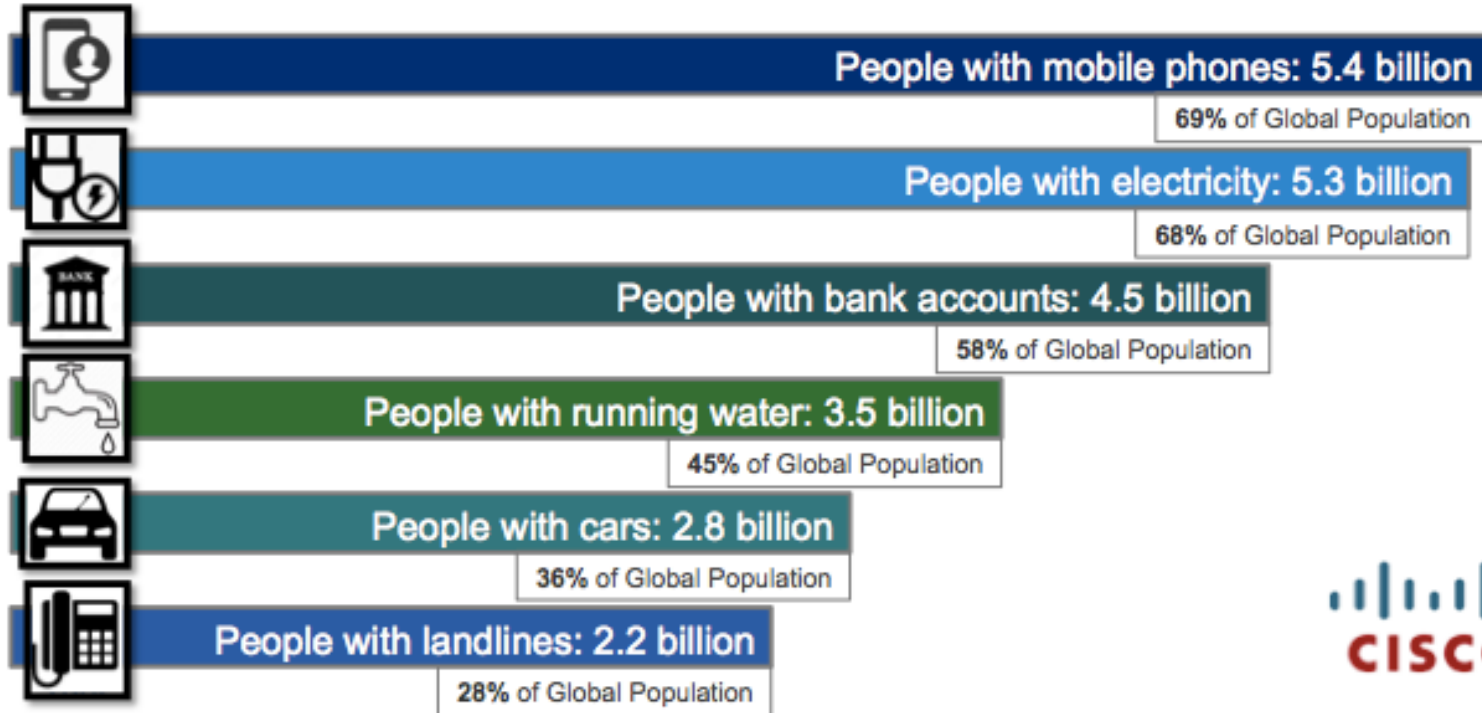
People with mobile phones: 5.4 billion
69% of Global Population

People with electricity: 5.3 billion
68% of Global Population

BANK

People with bank accounts: 4.5 billion
58% of Global Population

People with running water: 3.5 billion
45% of Global Population

People with cars: 2.8 billion
36% of Global Population

People with landlines: 2.2 billion
28% of Global Population

CISC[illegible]